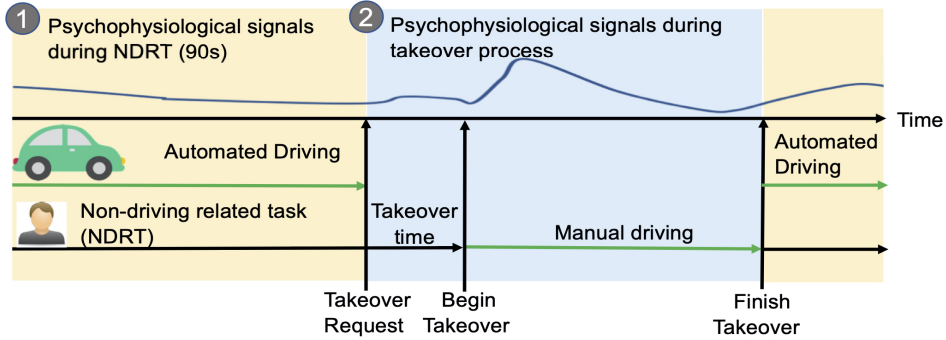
1 Psychophysiological signals during NDRT (90s)

2 Psychophysiological signals during takeover process

Time

Automated Driving

Automated Driving

Non-driving related task (NDRT)

Takeover time

Manual driving

Takeover Request

Begin Takeover

Finish Takeover